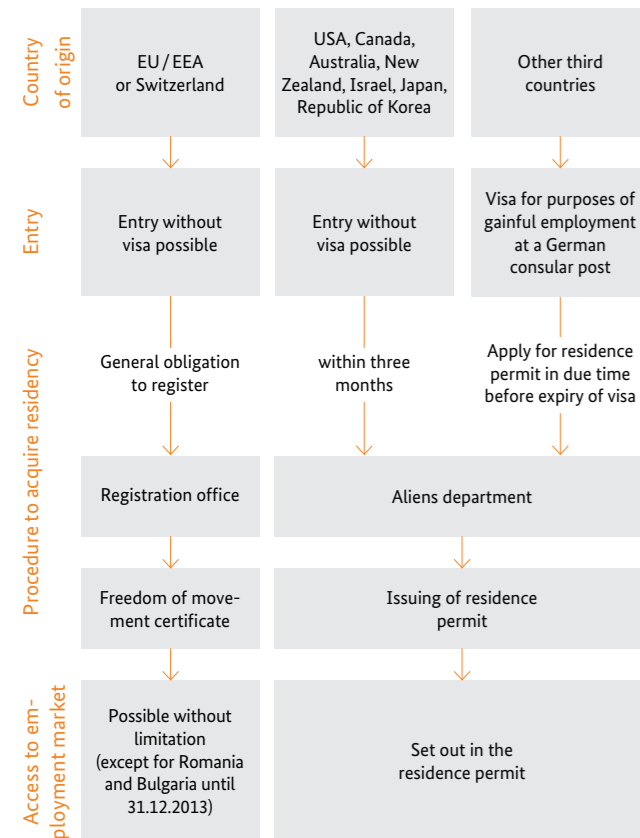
Country of origin

EU / EEA or Switzerland

USA, Canada, Australia, New Zealand, Israel, Japan, Republic of Korea

Other third countries

Entry

Entry without visa possible

Entry without visa possible

Visa for purposes of gainful employment at a German consular post

Procedure to acquire residency

General obligation to register

within three months

Apply for residence permit in due time before expiry of visa

Registration office

Aliens department

Freedom of movement certificate

Issuing of residence permit

Access to employment market

Possible without limitation (except for Romania and Bulgaria until 31.12.2013)

Set out in the residence permit